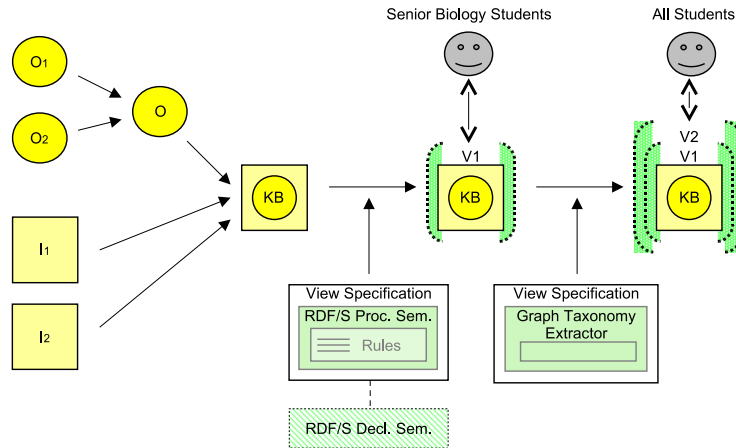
Senior Biology Students

All Students

$O_1$

$O_2$

O

$I_1$

$I_2$

KB

V1

KB

V2

V1

KB

View Specification

RDF/S Proc. Sem.

Rules

RDF/S Decl. Sem.

View Specification

Graph Taxonomy Extractor